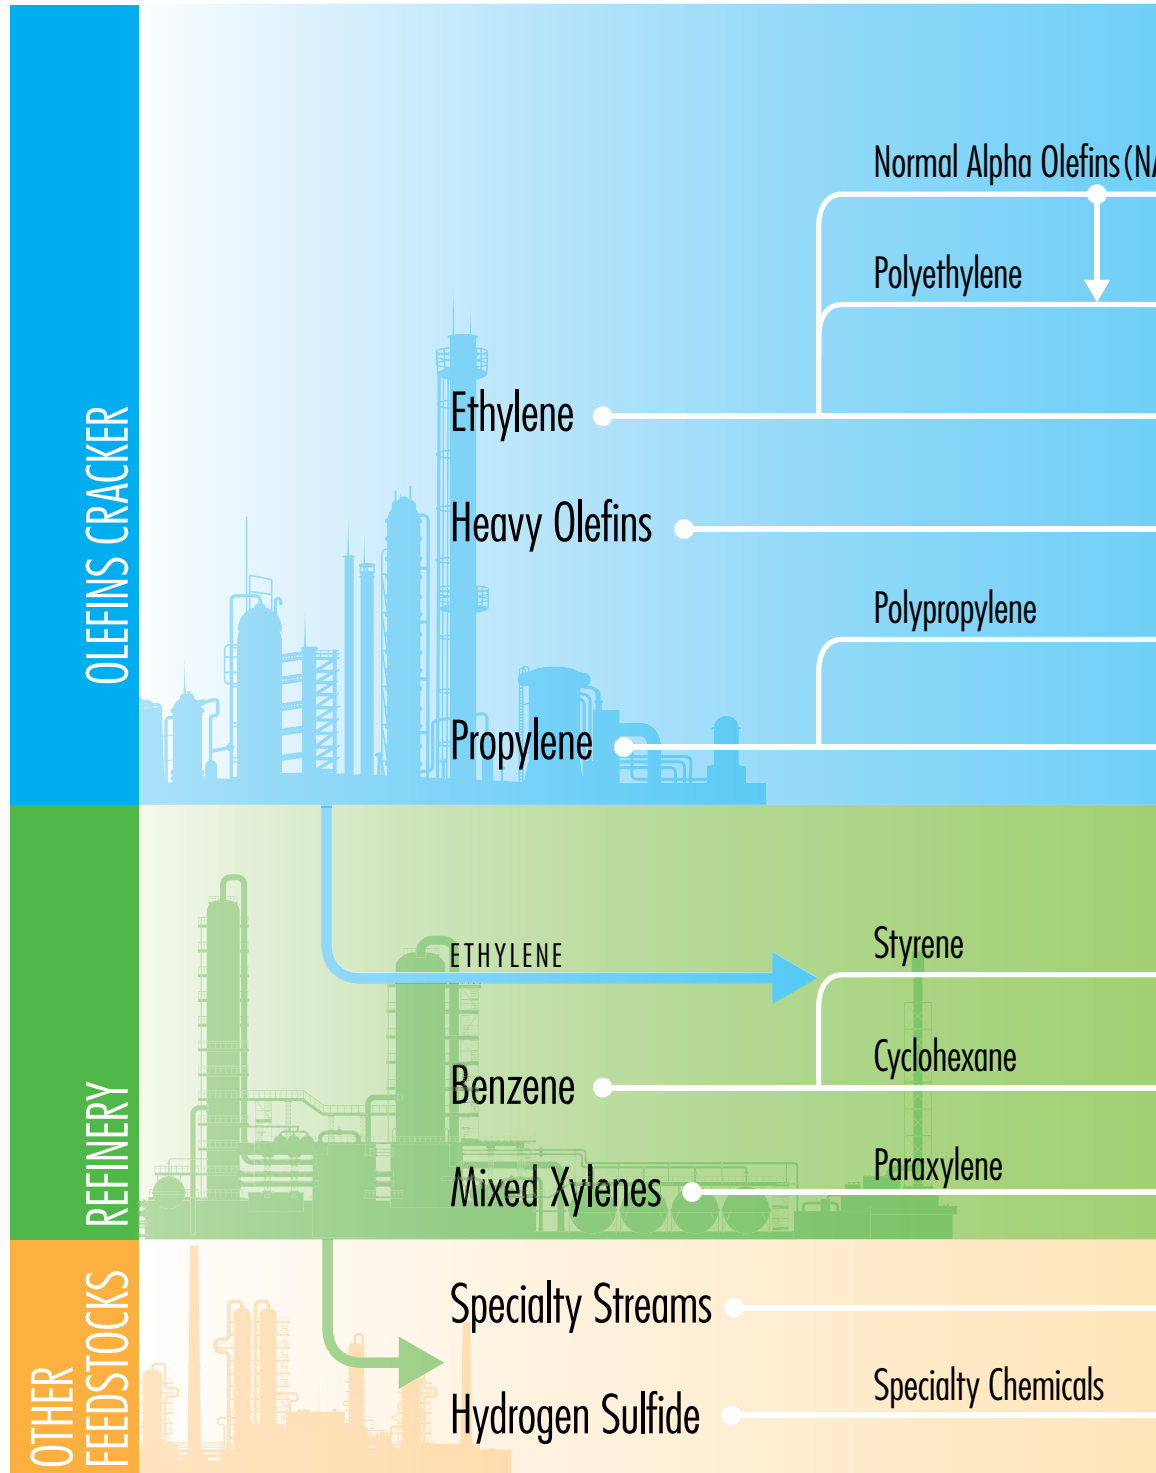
OLEFINS CRACKER

Normal Alpha Olefins (N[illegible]

Polyethylene

Ethylene

Heavy Olefins

Polypropylene

Propylene

REFINERY

ETHYLENE

Styrene

Cyclohexane

Benzene

Paraxylene

Mixed Xylenes

OTHER FEEDSTOCKS

Specialty Streams

Specialty Chemicals

Hydrogen Sulfide